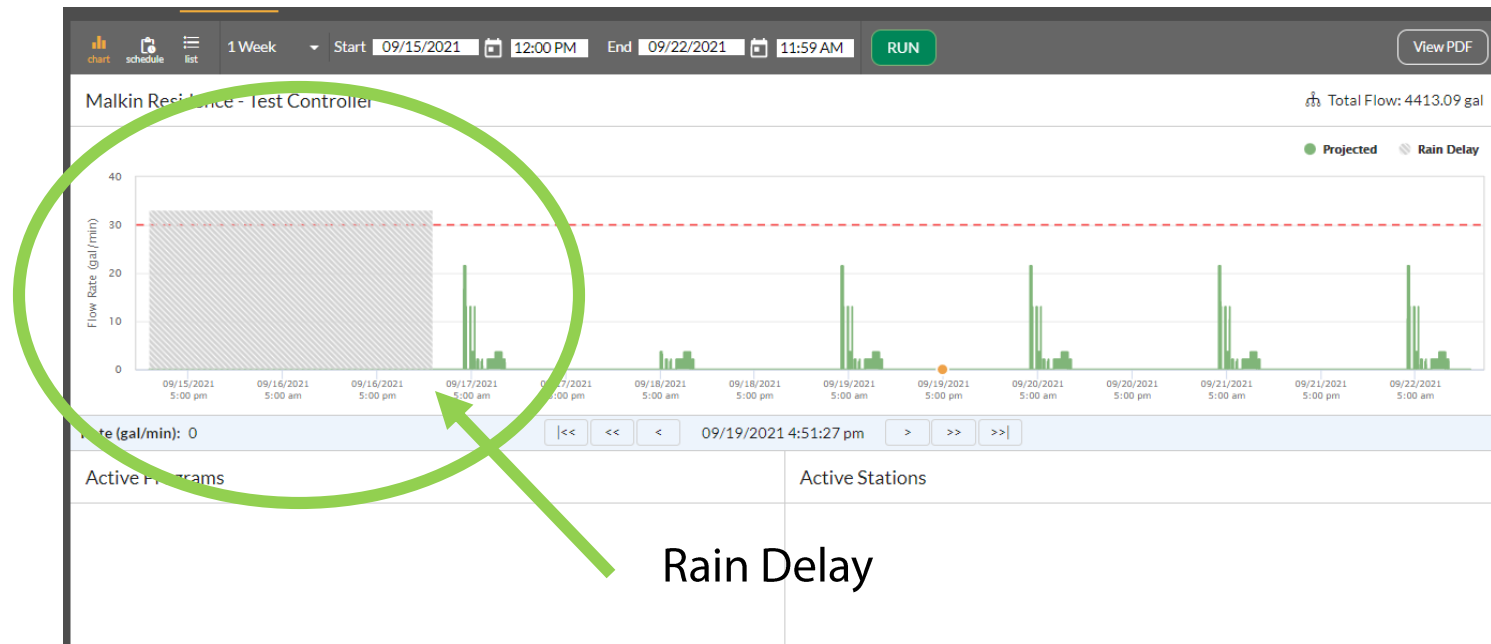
chart schedule list 1 Week Start 09/15/2021 12:00 PM End 09/22/2021 11:59 AM RUN View PDF

Malkin Resi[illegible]nce - Test Controller

Total Flow: 4413.09 gal

Projected Rain Delay

40
30
20
10
0
Flow Rate (gal/min)

09/15/2021 5:00 pm
09/16/2021 5:00 am
09/16/2021 5:00 pm
09/17/2021 5:00 am
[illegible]/17/2021 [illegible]:00 pm
09/18/2021 5:00 am
09/18/2021 5:00 pm
09/19/2021 5:00 am
09/19/2021 5:00 pm
09/20/2021 5:00 am
09/20/2021 5:00 pm
09/21/2021 5:00 am
09/21/2021 5:00 pm
09/22/2021 5:00 am

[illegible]te (gal/min): 0

|<< << < 09/19/2021 4:51:27 pm > >> >>|

Active P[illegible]rams

Active Stations

Rain Delay